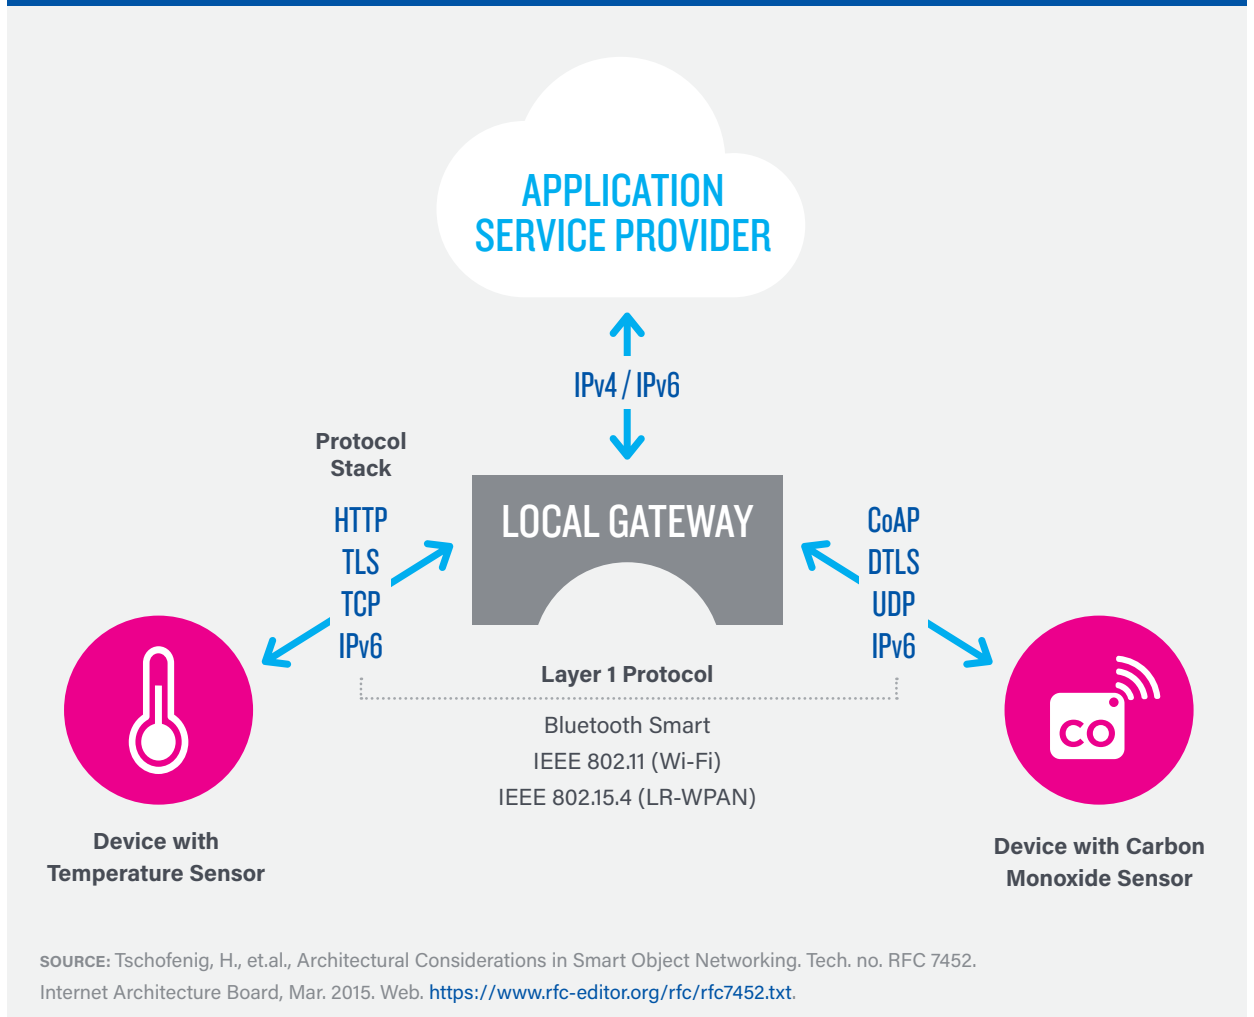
APPLICATION SERVICE PROVIDER

IPv4 / IPv6

Protocol Stack

HTTP
TLS
TCP
IPv6

LOCAL GATEWAY

CoAP
DTLS
UDP
IPv6

Layer 1 Protocol

Bluetooth Smart
IEEE 802.11 (Wi-Fi)
IEEE 802.15.4 (LR-WPAN)

Device with Temperature Sensor

CO

Device with Carbon Monoxide Sensor

SOURCE: Tschofenig, H., et.al., Architectural Considerations in Smart Object Networking. Tech. no. RFC 7452. Internet Architecture Board, Mar. 2015. Web. https://www.rfc-editor.org/rfc/rfc7452.txt.